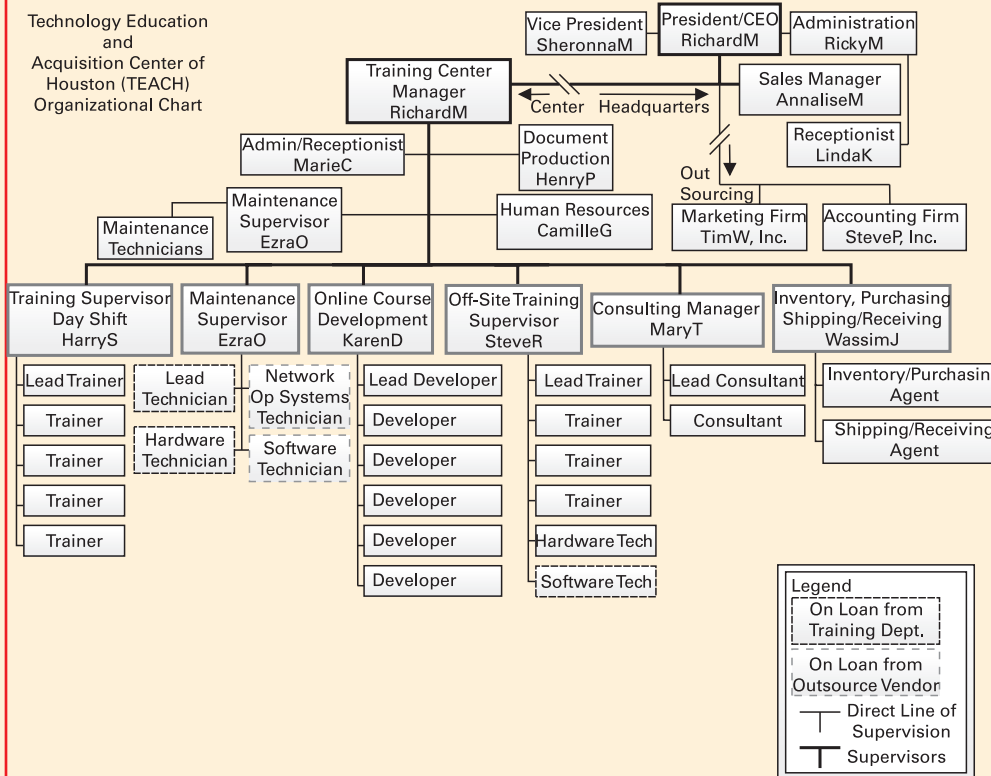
Technology Education and Acquisition Center of Houston (TEACH) Organizational Chart

Vice President SheronnaM

President/CEO RichardM

Administration RickyM

Training Center Manager RichardM

Center Headquarters

Sales Manager AnnaliseM

Receptionist LindaK

Admin/Receptionist MarieC

Document Production HenryP

Out Sourcing

Maintenance Supervisor EzraO

Maintenance Technicians

Human Resources CamilleG

Marketing Firm TimW, Inc.

Accounting Firm SteveP, Inc.

Training Supervisor Day Shift HarryS

Lead Trainer

Trainer

Trainer

Trainer

Trainer

Maintenance Supervisor EzraO

Lead Technician

Network Op Systems Technician

Hardware Technician

Software Technician

Online Course Development KarenD

Lead Developer

Developer

Developer

Developer

Developer

Developer

Off-Site Training Supervisor SteveR

Lead Trainer

Trainer

Trainer

Trainer

Hardware Tech

Software Tech

Consulting Manager MaryT

Lead Consultant

Consultant

Inventory, Purchasing Shipping/Receiving WassimJ

Inventory/Purchasin Agent

Shipping/Receiving Agent

Legend

On Loan from Training Dept.

On Loan from Outsource Vendor

Direct Line of Supervision

Supervisors